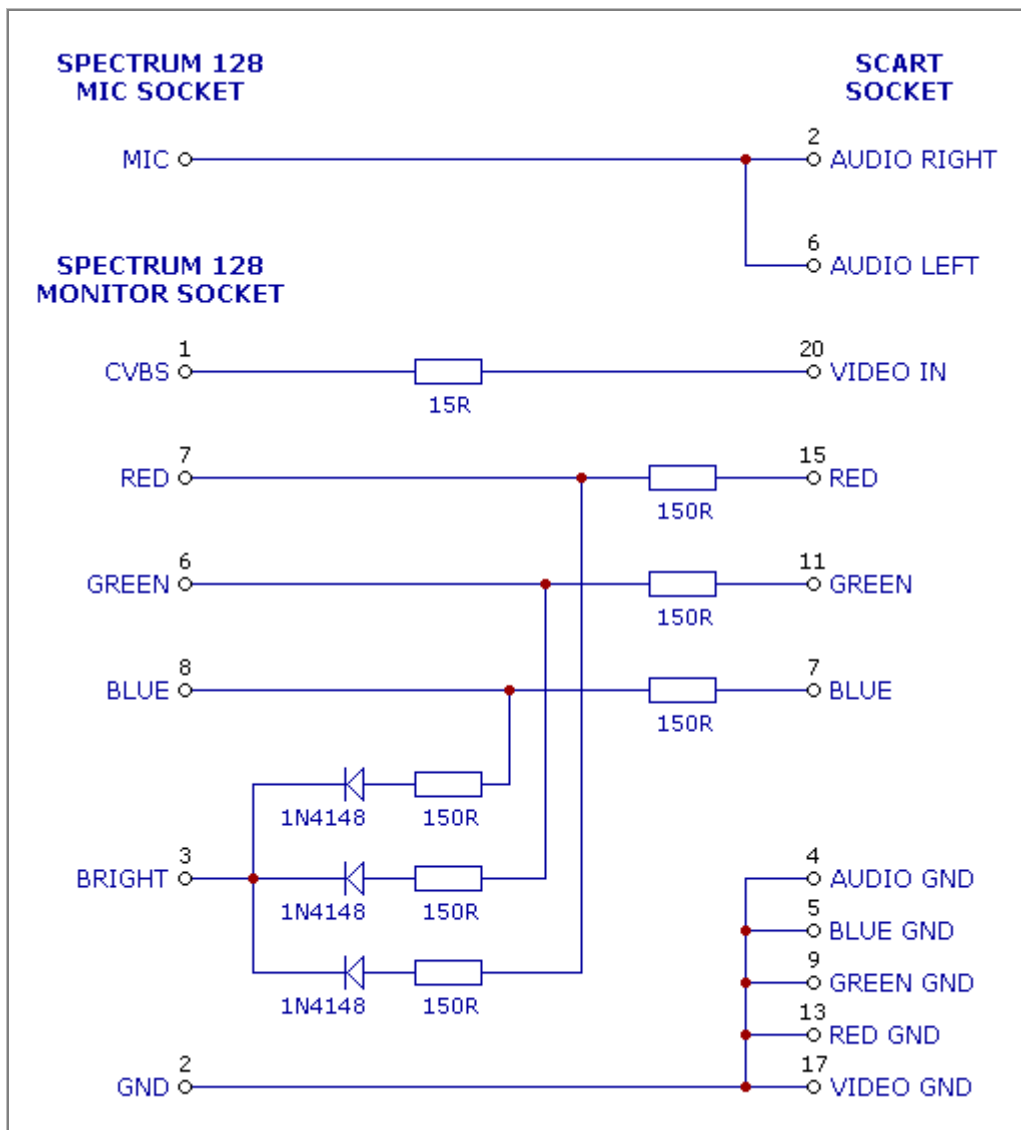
SPECTRUM 128
MIC SOCKET

SCART
SOCKET

MIC

2 AUDIO RIGHT

6 AUDIO LEFT

SPECTRUM 128
MONITOR SOCKET

1 CVBS

15R

20 VIDEO IN

7 RED

150R

15 RED

6 GREEN

150R

11 GREEN

8 BLUE

150R

7 BLUE

1N4148

150R

3 BRIGHT

1N4148

150R

1N4148

150R

4 AUDIO GND

5 BLUE GND

9 GREEN GND

13 RED GND

2 GND

17 VIDEO GND